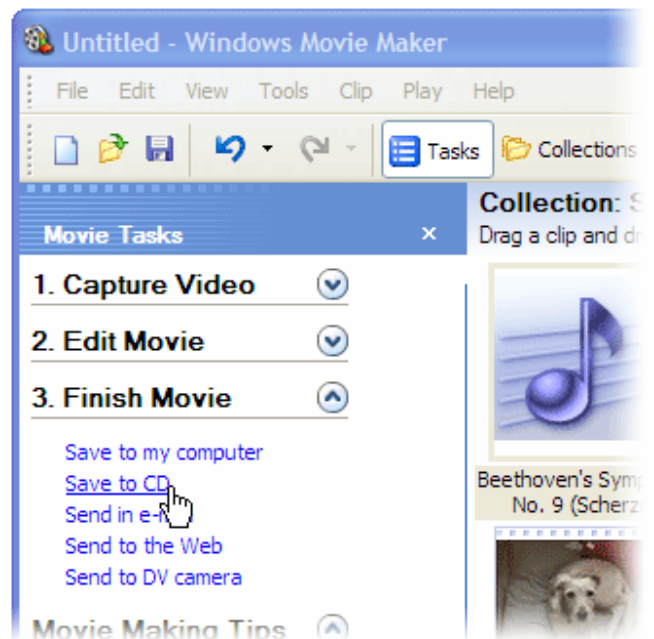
Untitled - Windows Movie Maker

File Edit View Tools Clip Play Help

Tasks Collections

Movie Tasks ×

1. Capture Video

2. Edit Movie

3. Finish Movie

Save to my computer
Save to CD
Send in e-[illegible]
Send to the Web
Send to DV camera

Movie Making Tips

Collection: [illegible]
Drag a clip and d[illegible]

Beethoven's Sym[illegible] No. 9 (Scherz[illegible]